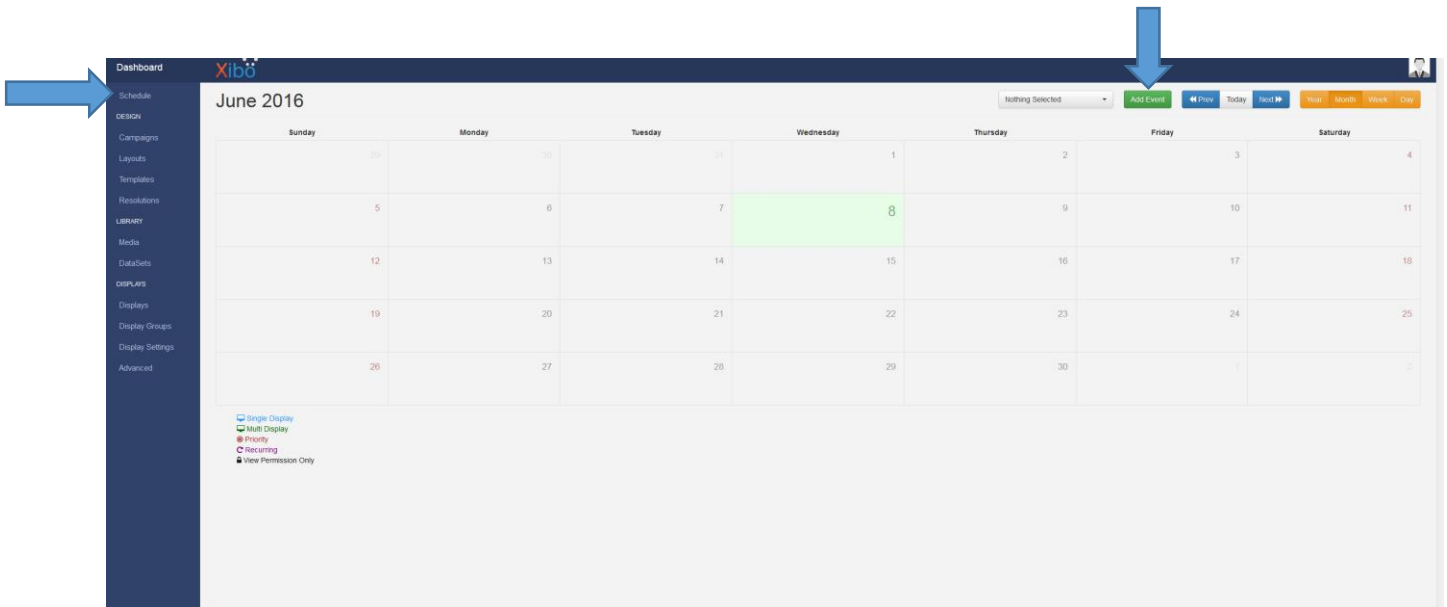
Dashboard
Xibo
Schedule
DESIGN
Campaigns
Layouts
Templates
Resolutions
LIBRARY
Media
DataSets
DISPLAYS
Displays
Display Groups
Display Settings
Advanced

June 2016

Nothing Selected
Add Event
Prev Today Next
Year Month Week Day

| Sunday | Monday | Tuesday | Wednesday | Thursday | Friday | Saturday |
|---|---|---|---|---|---|---|
| 29 | 30 | 31 | 1 | 2 | 3 | 4 |
| 5 | 6 | 7 | 8 | 9 | 10 | 11 |
| 12 | 13 | 14 | 15 | 16 | 17 | 18 |
| 19 | 20 | 21 | 22 | 23 | 24 | 25 |
| 26 | 27 | 28 | 29 | 30 | 1 | 2 |

Single Display
Multi Display
Priority
Recurring
View Permission Only